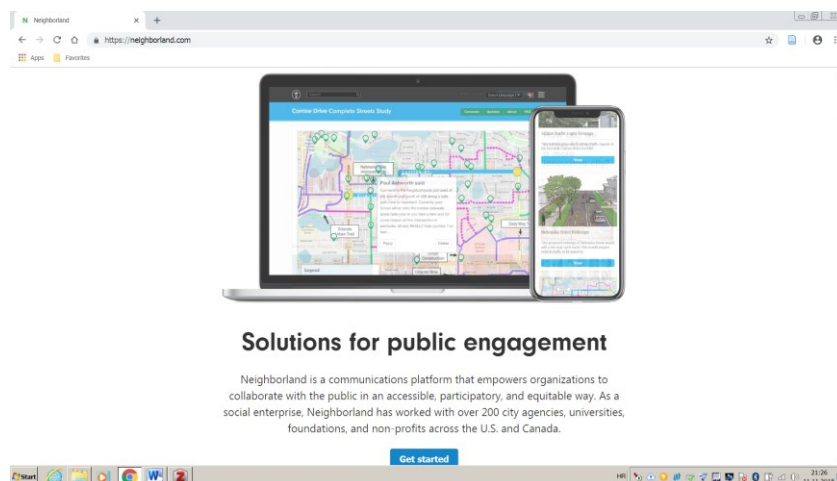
N Neighborland ×

https://neighborland.com

Apps Favorites

Centre Drive Complete Streets Study

Paul Ashworth said

Solutions for public engagement

Neighborland is a communications platform that empowers organizations to collaborate with the public in an accessible, participatory, and equitable way. As a social enterprise, Neighborland has worked with over 200 city agencies, universities, foundations, and non-profits across the U.S. and Canada.

Get started

Start

HR

21:26